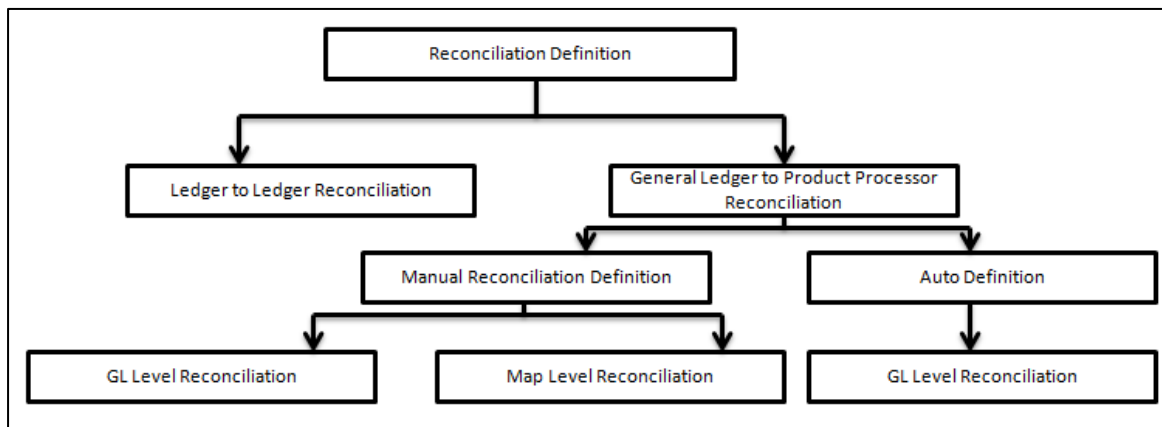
Reconciliation Definition

Ledger to Ledger Reconciliation

General Ledger to Product Processor Reconciliation

Manual Reconciliation Definition

Auto Definition

GL Level Reconciliation

Map Level Reconciliation

GL Level Reconciliation